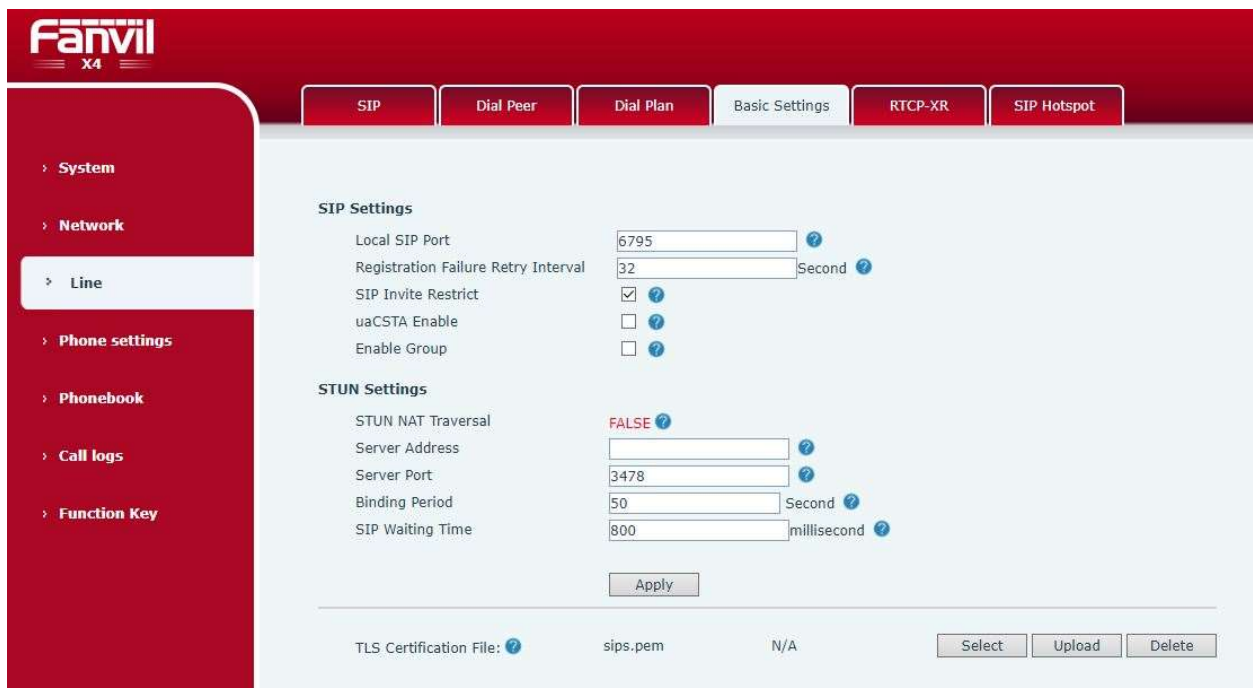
Fanvil
X4

SIP | Dial Peer | Dial Plan | Basic Settings | RTCP-XR | SIP Hotspot

› System
› Network
› Line
› Phone settings
› Phonebook
› Call logs
› Function Key

SIP Settings
Local SIP Port 6795
Registration Failure Retry Interval 32 Second
SIP Invite Restrict ☑
uaCSTA Enable ☐
Enable Group ☐

STUN Settings
STUN NAT Traversal FALSE
Server Address
Server Port 3478
Binding Period 50 Second
SIP Waiting Time 800 millisecond

Apply

TLS Certification File: sips.pem N/A Select Upload Delete